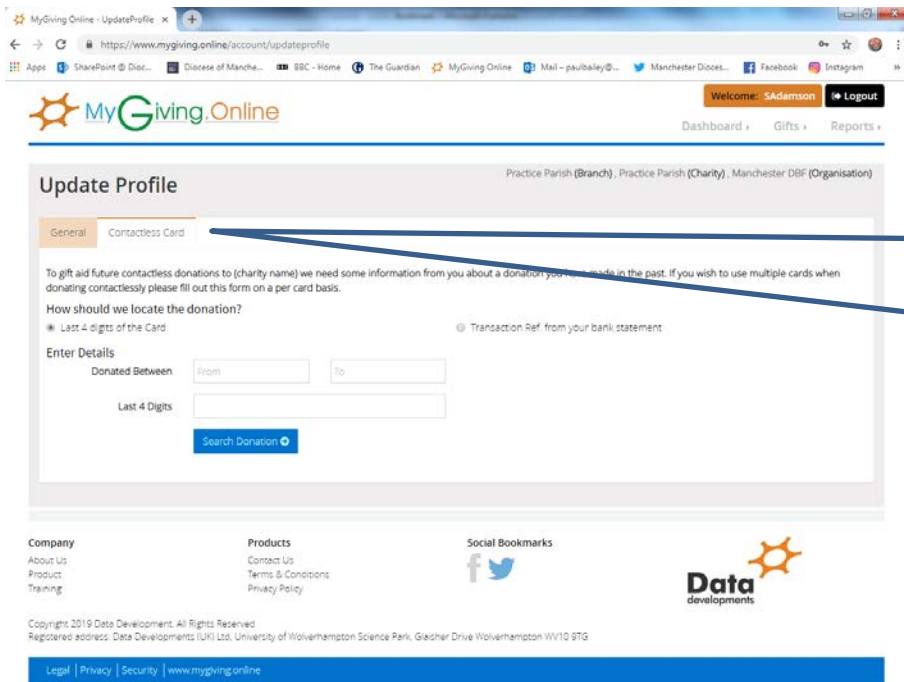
MyGiving Online - UpdateProfile ×

https://www.mygiving.online/account/updateprofile

Apps SharePoint @ Dioc... Diocese of Manche... BBC - Home The Guardian MyGiving Online Mail – paulbailey@... Manchester Dioces... Facebook Instagram

MyGiving.Online

Welcome: SAdamson Logout

Dashboard › Gifts › Reports ›

Update Profile

Practice Parish (Branch) , Practice Parish (Charity) , Manchester DBF (Organisation)

General Contactless Card

To gift aid future contactless donations to (charity name) we need some information from you about a donation you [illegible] made in the past. If you wish to use multiple cards when donating contactlessly please fill out this form on a per card basis.

How should we locate the donation?

Last 4 digits of the Card

Transaction Ref. from your bank statement

Enter Details

Donated Between From To

Last 4 Digits

Search Donation

Company
About Us
Product
Training

Products
Contact Us
Terms & Conditions
Privacy Policy

Social Bookmarks

Data developments

Copyright 2019 Data Development. All Rights Reserved
Registered address: Data Developments (UK) Ltd, University of Wolverhampton Science Park, Glaisher Drive Wolverhampton WV10 9TG

Legal | Privacy | Security | www.mygiving.online